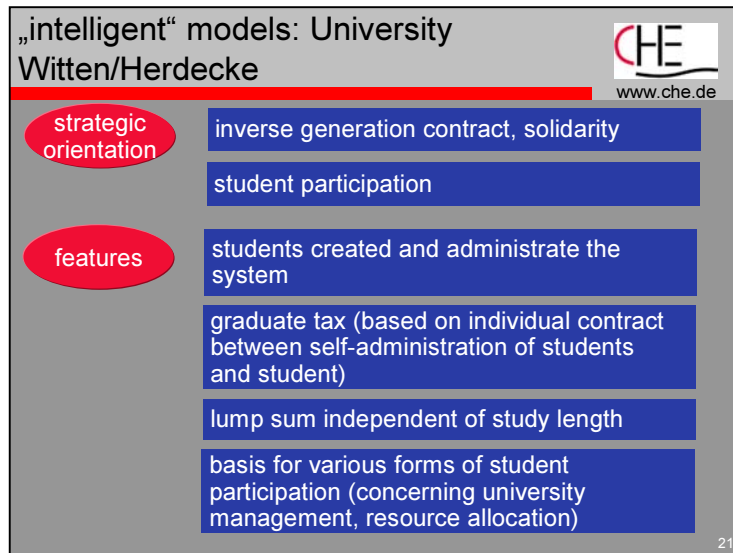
„intelligent“ models: University Witten/Herdecke

CHE
www.che.de

strategic orientation

inverse generation contract, solidarity

student participation

features

students created and administrate the system

graduate tax (based on individual contract between self-administration of students and student)

lump sum independent of study length

basis for various forms of student participation (concerning university management, resource allocation)

21